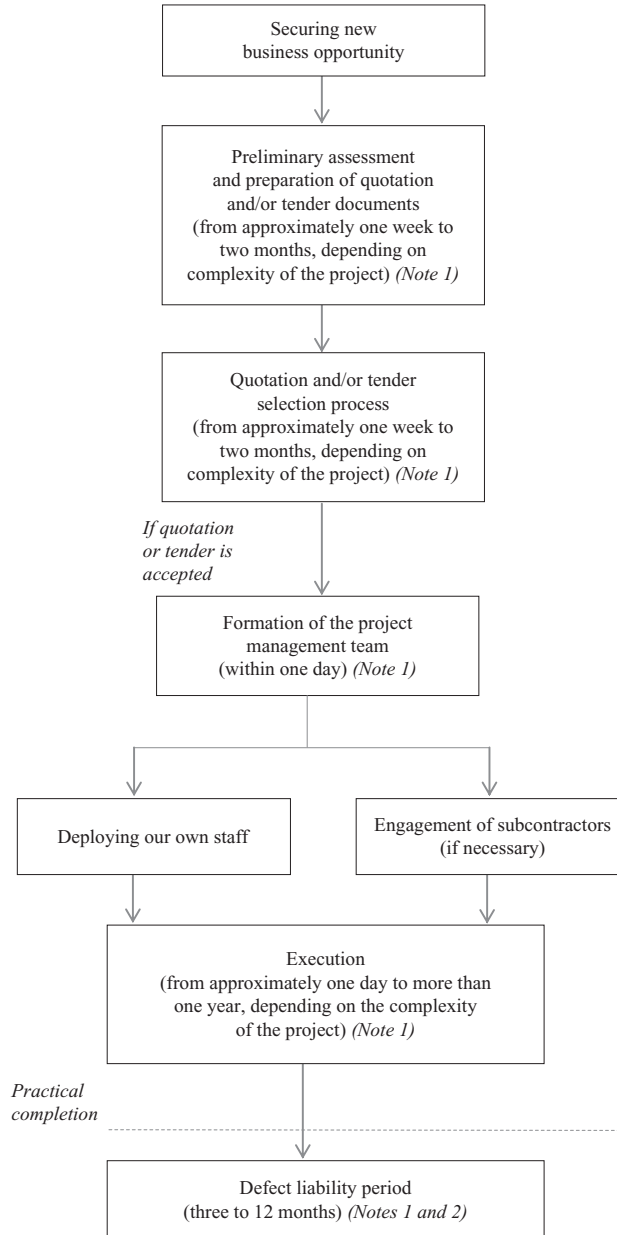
Securing new business opportunity

Preliminary assessment and preparation of quotation and/or tender documents (from approximately one week to two months, depending on complexity of the project) *(Note 1)*

Quotation and/or tender selection process (from approximately one week to two months, depending on complexity of the project) *(Note 1)*

*If quotation or tender is accepted*

Formation of the project management team (within one day) *(Note 1)*

Deploying our own staff

Engagement of subcontractors (if necessary)

Execution (from approximately one day to more than one year, depending on the complexity of the project) *(Note 1)*

*Practical completion*

Defect liability period (three to 12 months) *(Notes 1 and 2)*